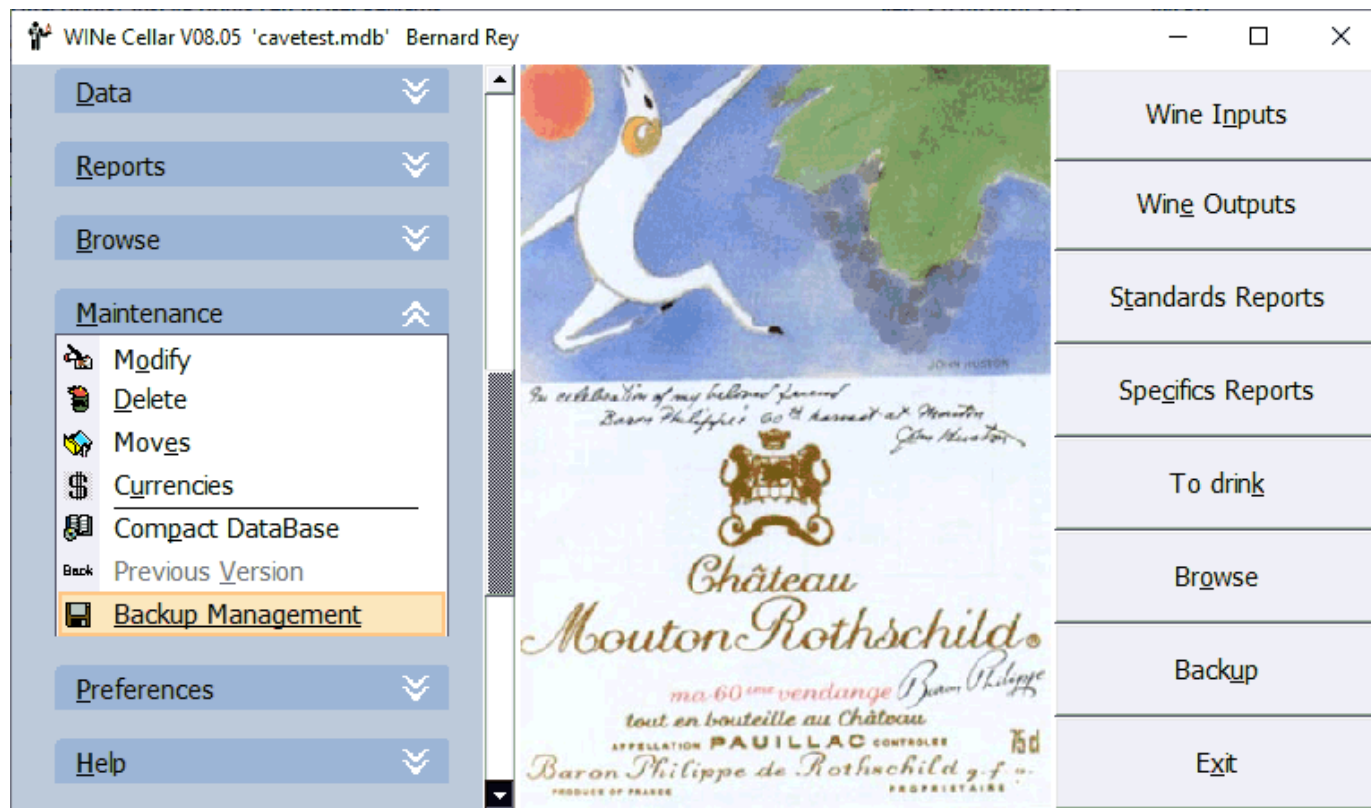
WINe Cellar V08.05 'cavetest.mdb' Bernard Rey

Data

Reports

Browse

Maintenance

Modify

Delete

Moves

Currencies

Compact DataBase

Back Previous Version

Backup Management

Preferences

Help

JOHN HUSTON

In celebration of my beloved friend Baron Philippe's 60th harvest at Mouton John Huston

Château Mouton Rothschild

ma 60ème vendange Baron Philippe

tout en bouteille au Château

APPELLATION PAUILLAC CONTROLEE 75cl

Baron Philippe de Rothschild g.f.a. PRODUCE OF FRANCE PROPRIETAIRE

Wine Inputs

Wine Outputs

Standards Reports

Specifics Reports

To drink

Browse

Backup

Exit